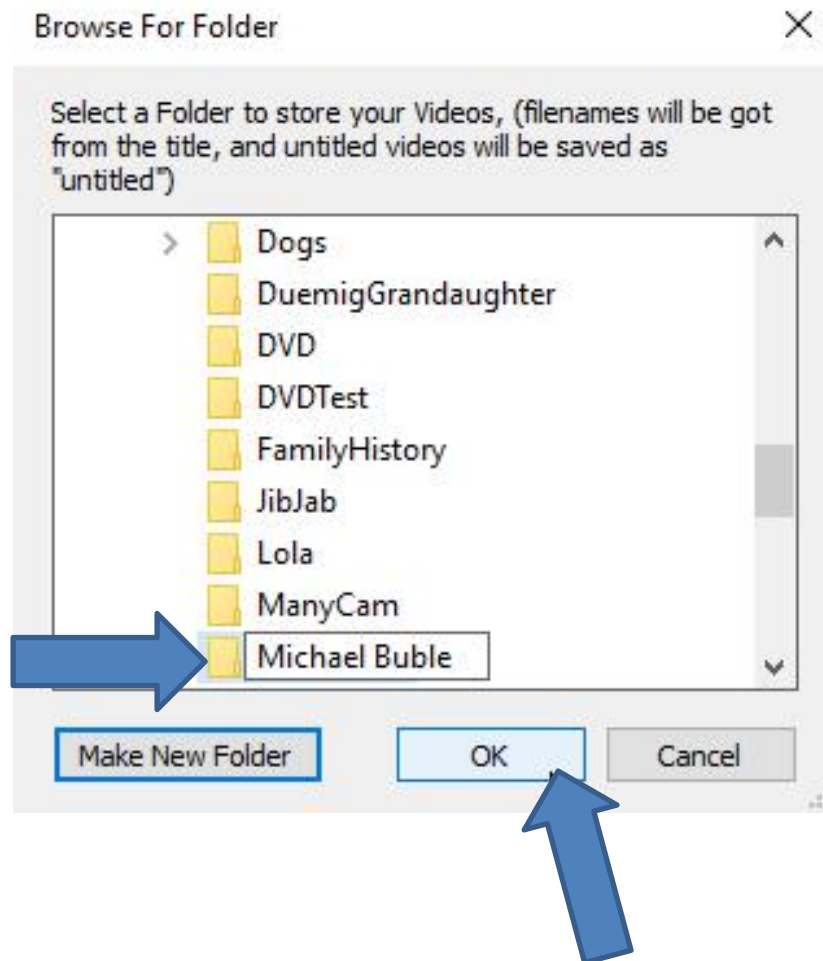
Browse For Folder

×

Select a Folder to store your Videos, (filenames will be got from the title, and untitled videos will be saved as "untitled")

Dogs
DuemigGrandaughter
DVD
DVDTest
FamilyHistory
JibJab
Lola
ManyCam
Michael Buble

Make New Folder

OK

Cancel